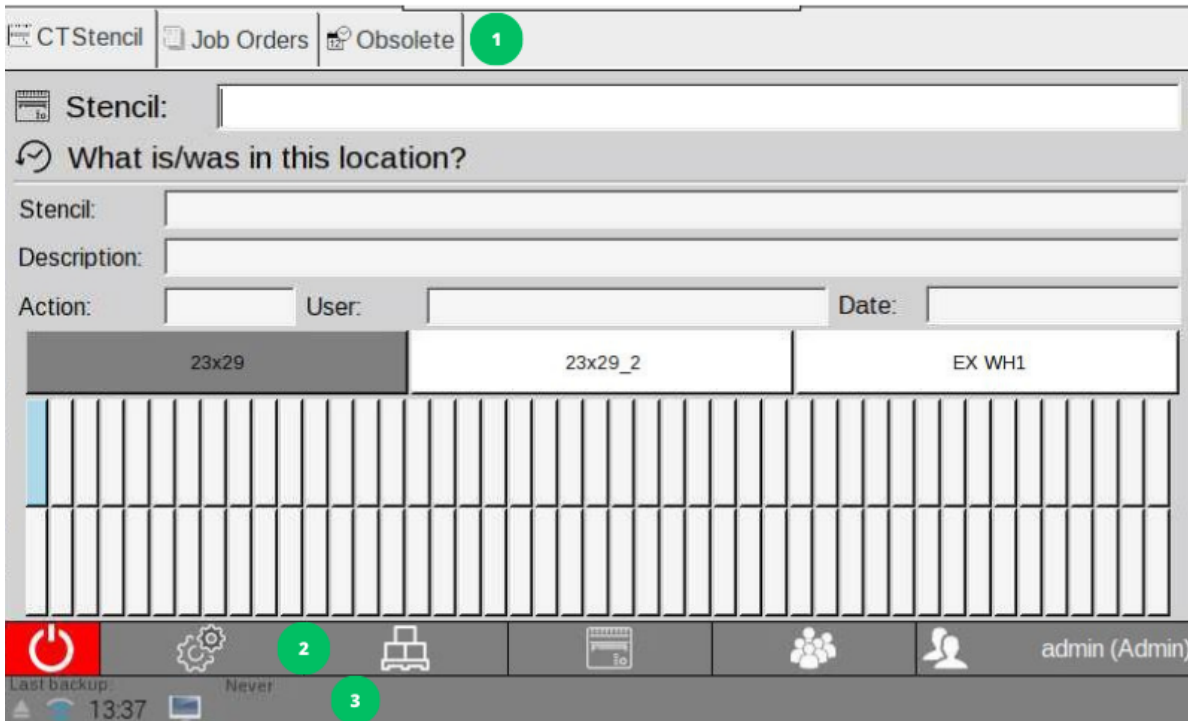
CTStencil | Job Orders | Obsolete 1

Stencil:

What is/was in this location?

Stencil:

Description:

Action: User: Date:

| 23x29 | 23x29_2 | EX WH1 |
|---|---|---|

2

admin (Admin)

Last backup: Never

13:37

3